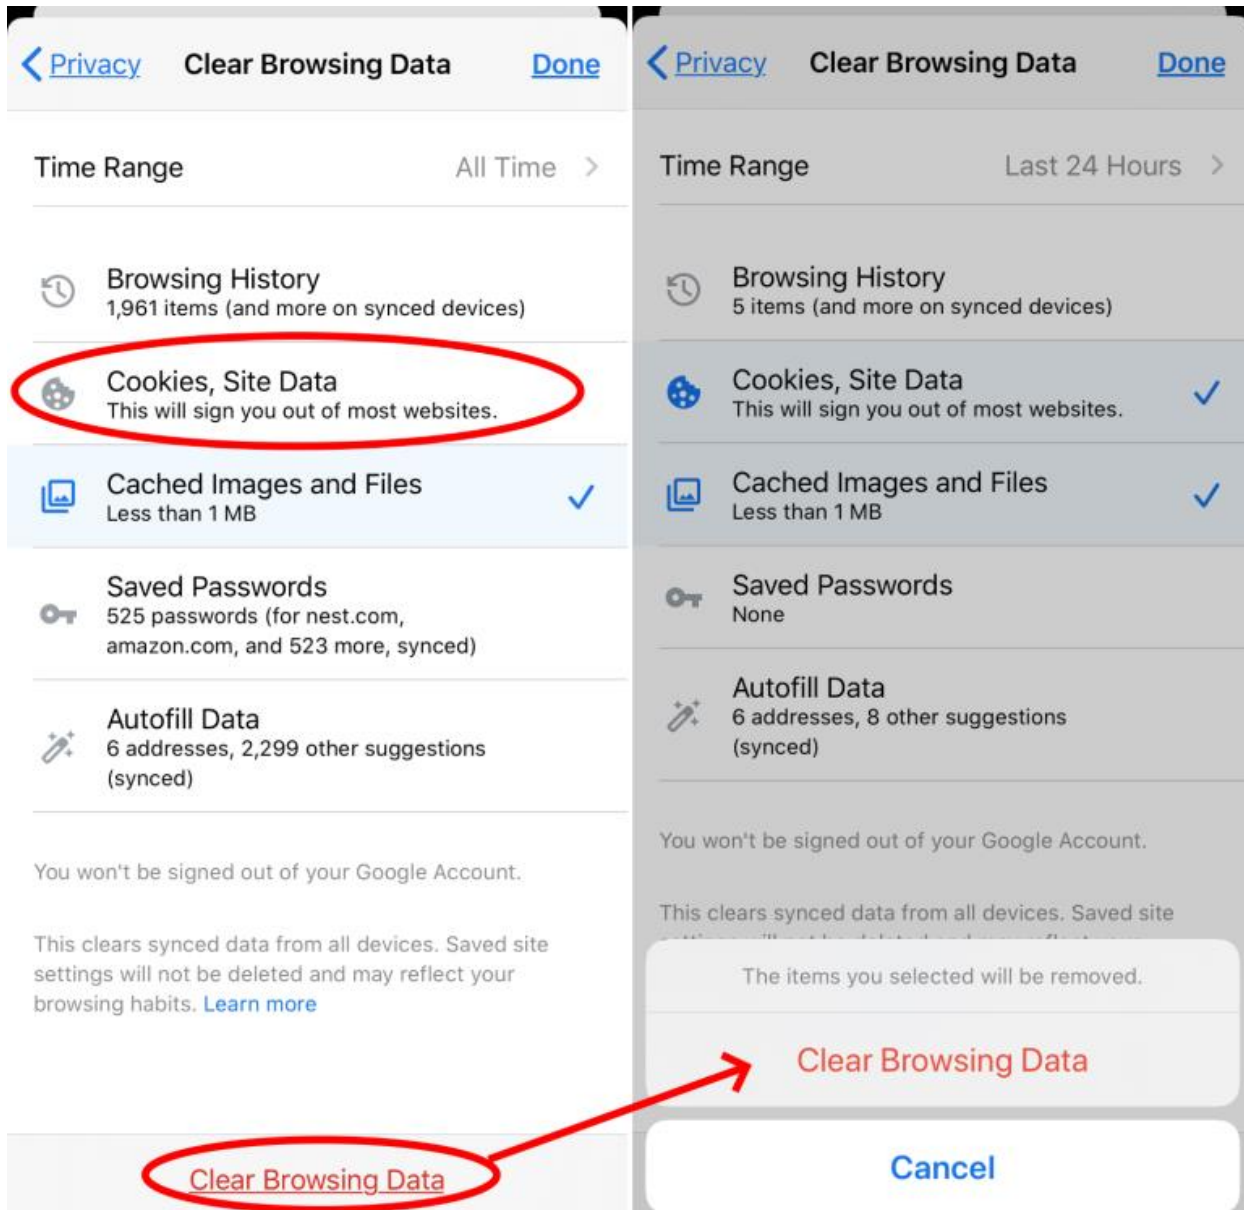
Privacy Clear Browsing Data Done

Time Range All Time

Browsing History
1,961 items (and more on synced devices)

Cookies, Site Data
This will sign you out of most websites.

Cached Images and Files
Less than 1 MB

Saved Passwords
525 passwords (for nest.com, amazon.com, and 523 more, synced)

Autofill Data
6 addresses, 2,299 other suggestions (synced)

You won't be signed out of your Google Account.

This clears synced data from all devices. Saved site settings will not be deleted and may reflect your browsing habits. Learn more

Clear Browsing Data

Privacy Clear Browsing Data Done

Time Range Last 24 Hours

Browsing History
5 items (and more on synced devices)

Cookies, Site Data
This will sign you out of most websites.

Cached Images and Files
Less than 1 MB

Saved Passwords
None

Autofill Data
6 addresses, 8 other suggestions (synced)

You won't be signed out of your Google Account.

This clears synced data from all devices. Saved site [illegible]

The items you selected will be removed.

Clear Browsing Data

Cancel